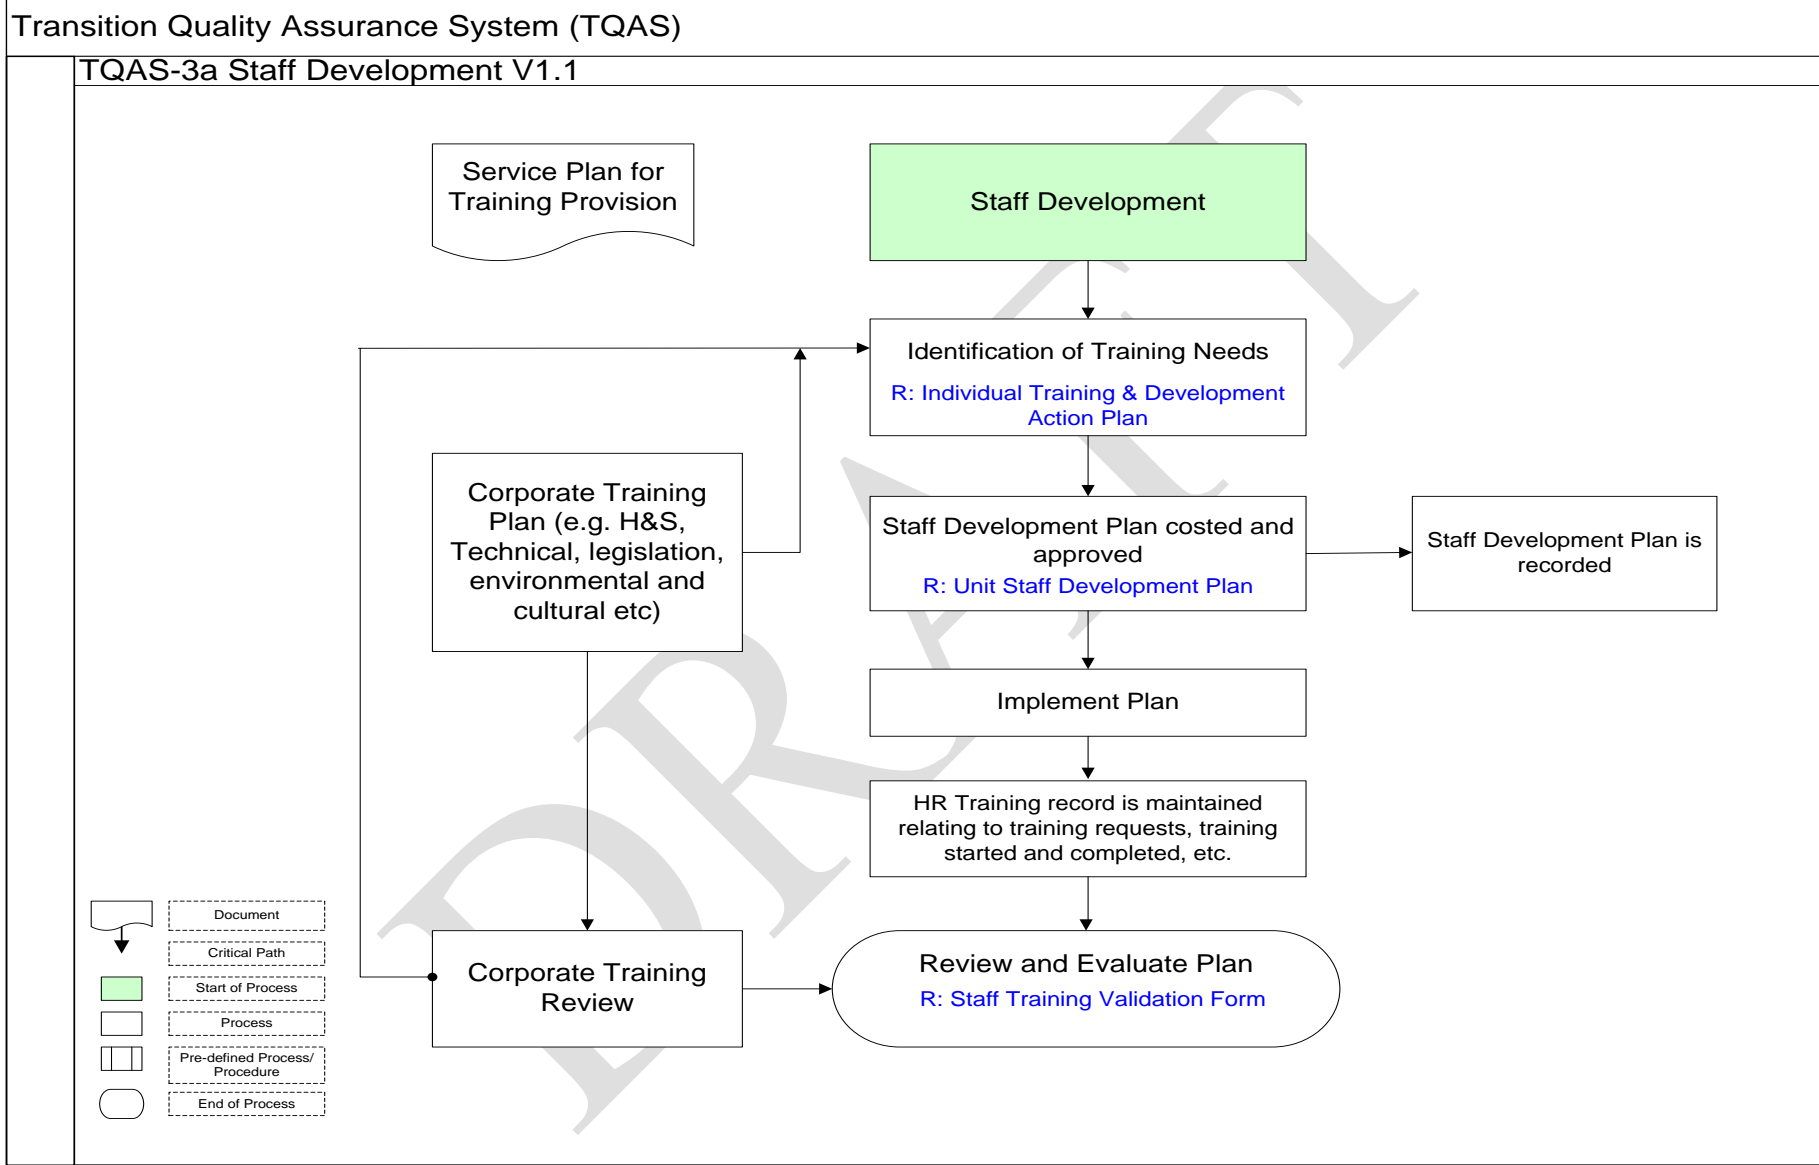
Transition Quality Assurance System (TQAS)

TQAS-3a Staff Development V1.1

Service Plan for Training Provision

Staff Development

Identification of Training Needs
R: Individual Training & Development Action Plan

Corporate Training Plan (e.g. H&S, Technical, legislation, environmental and cultural etc)

Staff Development Plan costed and approved
R: Unit Staff Development Plan

Staff Development Plan is recorded

Implement Plan

HR Training record is maintained relating to training requests, training started and completed, etc.

Corporate Training Review

Review and Evaluate Plan
R: Staff Training Validation Form

Document
Critical Path
Start of Process
Process
Pre-defined Process/ Procedure
End of Process

DRAFT